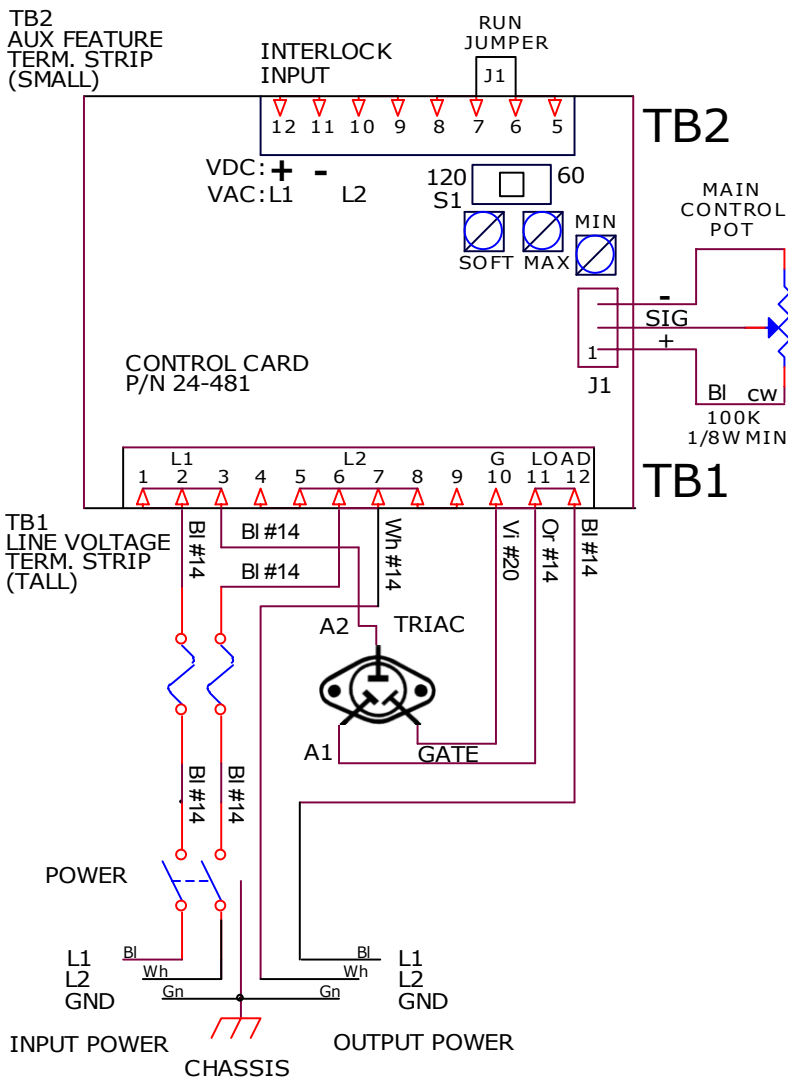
TB2
AUX FEATURE
TERM. STRIP
(SMALL)

INTERLOCK
INPUT

RUN
JUMPER
J1

12 11 10 9 8 7 6 5

TB2

VDC: + -
VAC: L1 L2

120 S1 60

SOFT MAX MIN

MAIN
CONTROL
POT

-
SIG
+
1
J1

Bl CW
100K
1/8W MIN

CONTROL CARD
P/N 24-481

L1 L2 G LOAD
1 2 3 4 5 6 7 8 9 10 11 12

TB1

TB1
LINE VOLTAGE
TERM. STRIP
(TALL)

Bl #14
Bl #14
Bl #14
Wh #14
Vi #20
Or #14
Bl #14

A2
TRIAC

A1
GATE

Bl #14
Bl #14

POWER

L1
L2
GND
Bl
Wh
Gn

Bl
Wh
Gn
L1
L2
GND

INPUT POWER
CHASSIS
OUTPUT POWER